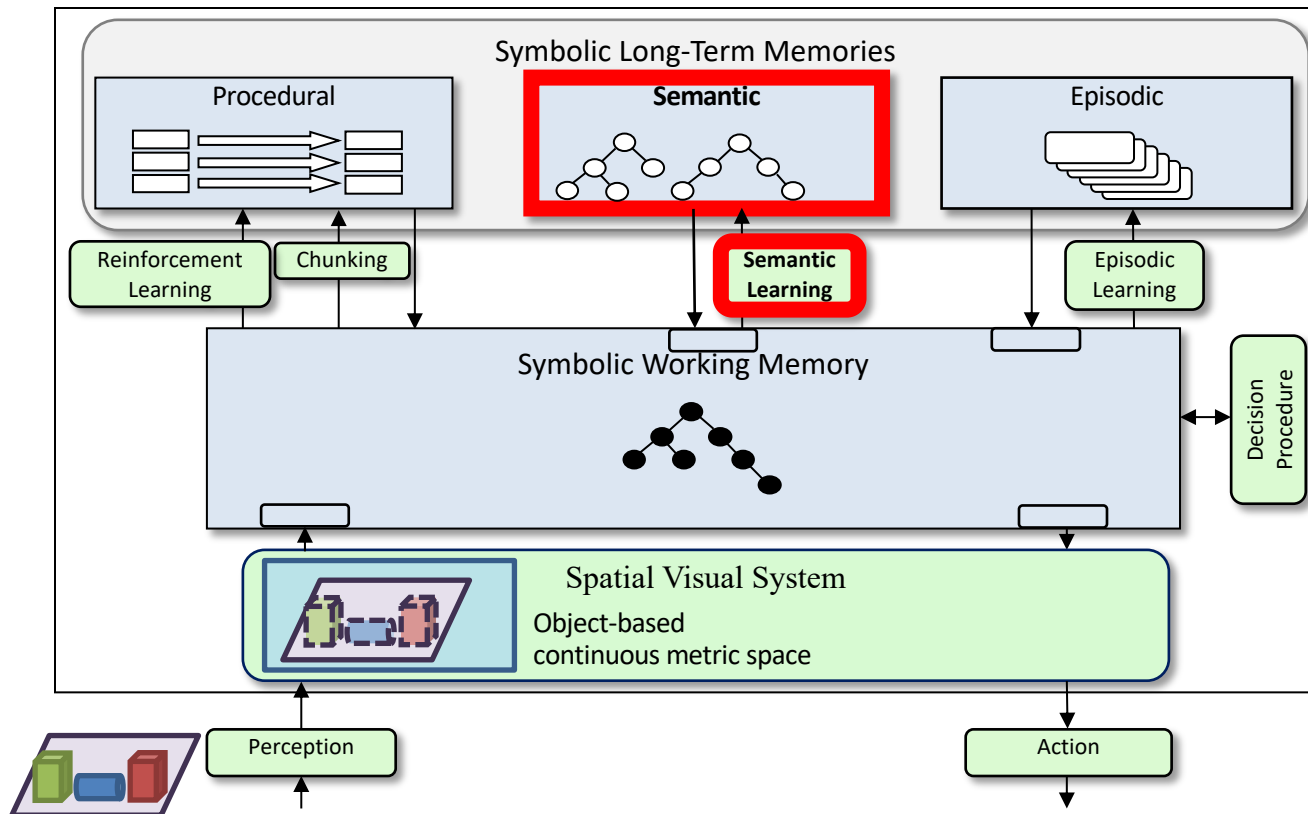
Symbolic Long-Term Memories

Procedural

Semantic

Episodic

Reinforcement Learning

Chunking

Semantic Learning

Episodic Learning

Symbolic Working Memory

Decision Procedure

Spatial Visual System

Object-based continuous metric space

Perception

Action